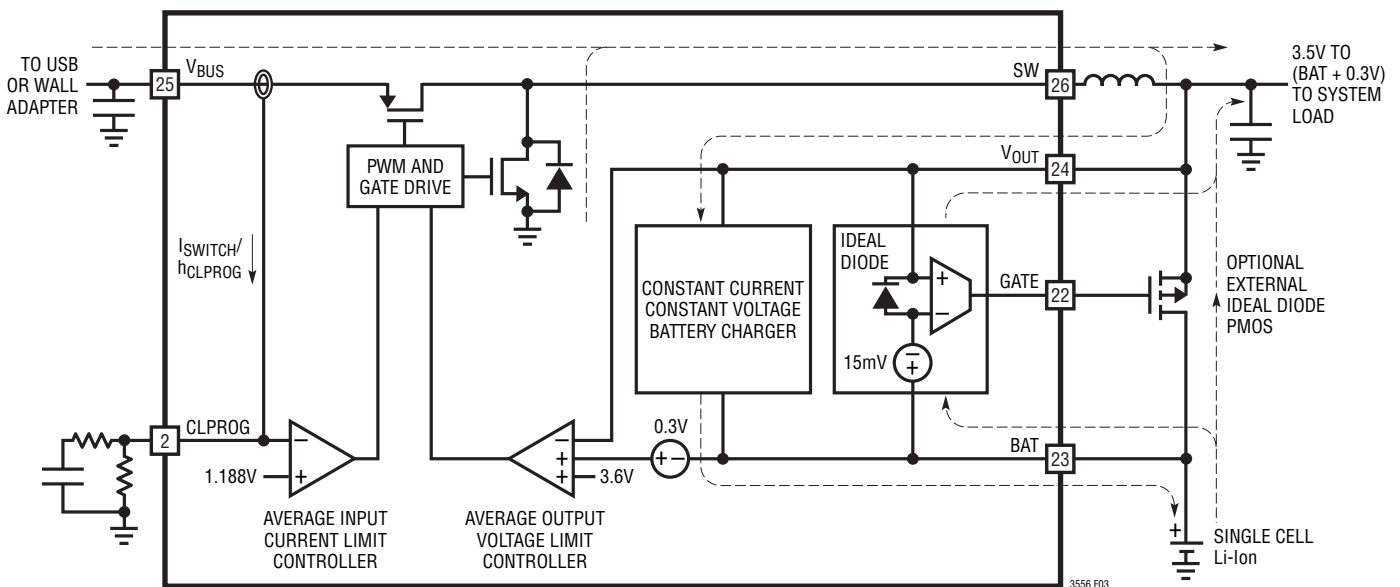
TO USB OR WALL ADAPTER

25

$V_{BUS}$

SW

26

3.5V TO (BAT + 0.3V) TO SYSTEM LOAD

PWM AND GATE DRIVE

$V_{OUT}$

24

$I_{SWITCH}/h_{CLPROG}$

CONSTANT CURRENT CONSTANT VOLTAGE BATTERY CHARGER

IDEAL DIODE

+

–

GATE

22

OPTIONAL EXTERNAL IDEAL DIODE PMOS

15mV

–

+

2

CLPROG

–

+

1.188V

AVERAGE INPUT CURRENT LIMIT CONTROLLER

–

+

+

3.6V

AVERAGE OUTPUT VOLTAGE LIMIT CONTROLLER

0.3V

+ –

BAT

23

+

SINGLE CELL Li-Ion

3556 F03